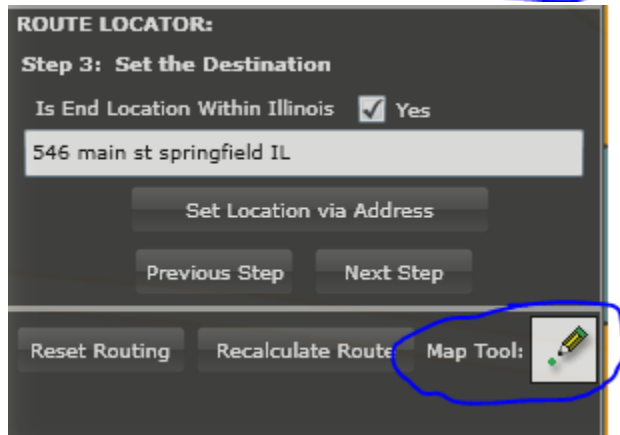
ROUTE LOCATOR:

Step 3: Set the Destination

Is End Location Within Illinois Yes

546 main st springfield IL

Set Location via Address

Previous Step

Next Step

Reset Routing

Recalculate Route

Map Tool: